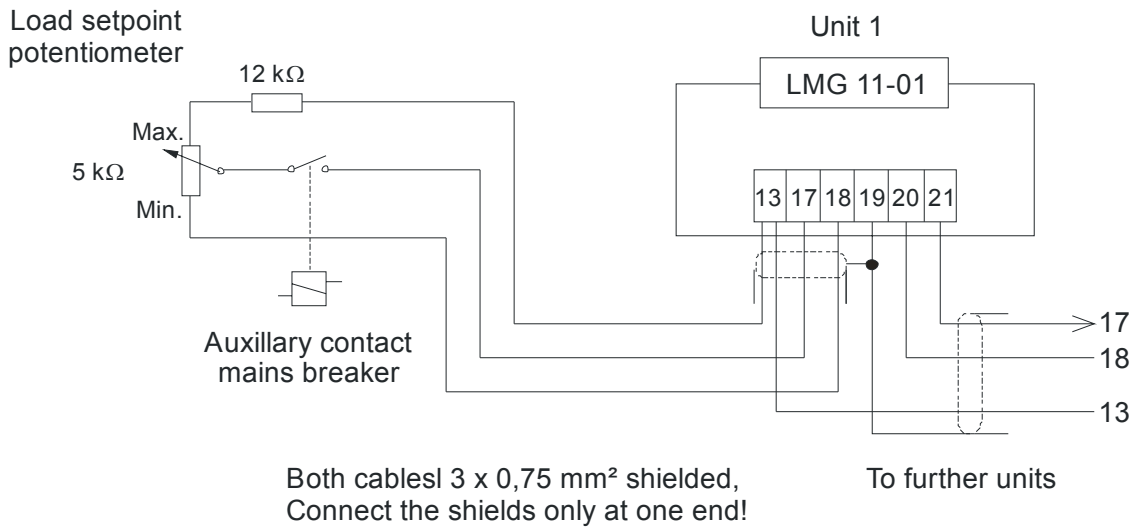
Load setpoint potentiometer

Unit 1

LMG 11-01

12 kΩ

Max.

5 kΩ

Min.

13 17 18 19 20 21

Auxillary contact mains breaker

17

18

13

Both cablesl 3 x 0,75 mm² shielded, Connect the shields only at one end!

To further units